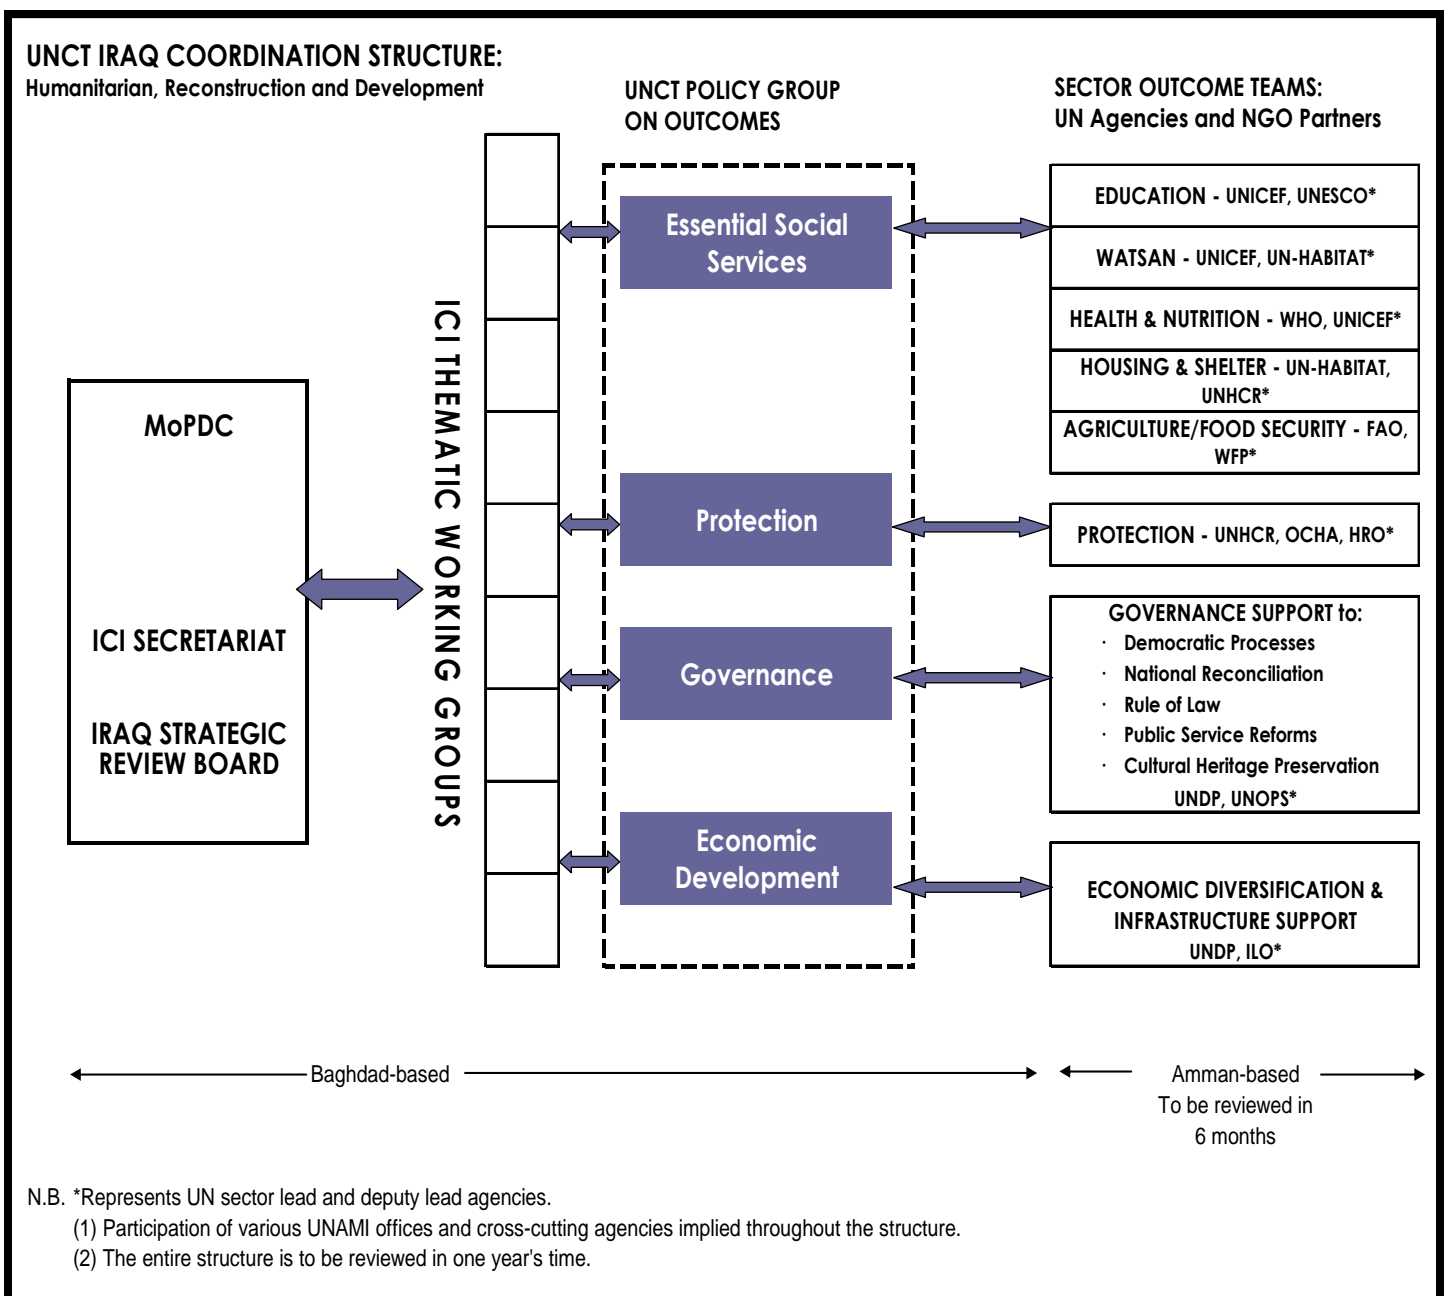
UNCT IRAQ COORDINATION STRUCTURE:
Humanitarian, Reconstruction and Development

UNCT POLICY GROUP ON OUTCOMES

SECTOR OUTCOME TEAMS:
UN Agencies and NGO Partners

MoPDC

ICI SECRETARIAT

IRAQ STRATEGIC REVIEW BOARD

ICI THEMATIC WORKING GROUPS

Essential Social Services

Protection

Governance

Economic Development

EDUCATION - UNICEF, UNESCO*

WATSAN - UNICEF, UN-HABITAT*

HEALTH & NUTRITION - WHO, UNICEF*

HOUSING & SHELTER - UN-HABITAT, UNHCR*

AGRICULTURE/FOOD SECURITY - FAO, WFP*

PROTECTION - UNHCR, OCHA, HRO*

GOVERNANCE SUPPORT to:
· Democratic Processes
· National Reconciliation
· Rule of Law
· Public Service Reforms
· Cultural Heritage Preservation
UNDP, UNOPS*

ECONOMIC DIVERSIFICATION & INFRASTRUCTURE SUPPORT
UNDP, ILO*

Baghdad-based

Amman-based
To be reviewed in 6 months

N.B. *Represents UN sector lead and deputy lead agencies.
(1) Participation of various UNAMI offices and cross-cutting agencies implied throughout the structure.
(2) The entire structure is to be reviewed in one year's time.